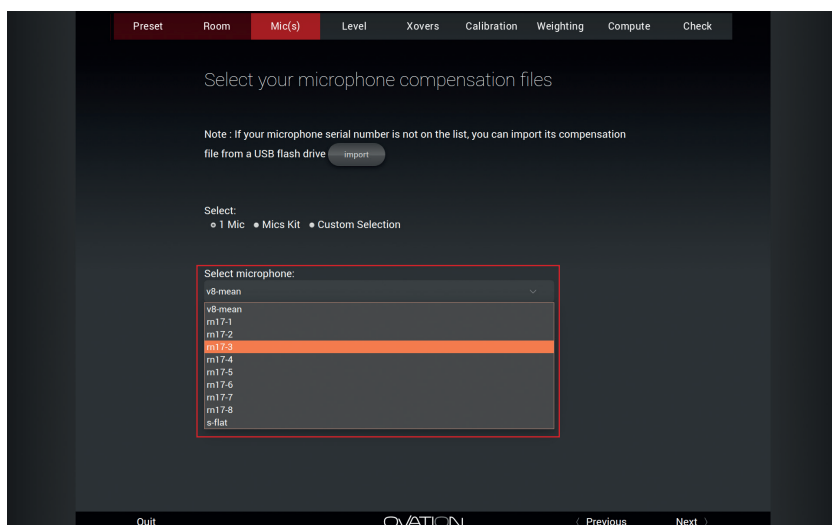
Preset Room Mic(s) Level Xovers Calibration Weighting Compute Check

Select your microphone compensation files

Note : If your microphone serial number is not on the list, you can import its compensation file from a USB flash drive import

Select:
1 Mic Mics Kit Custom Selection

Select microphone:
v8-mean
v8-mean
m17-1
m17-2
m17-3
m17-4
m17-5
m17-6
m17-7
m17-8
s-flat

Quit OVATION ‹ Previous Next ›